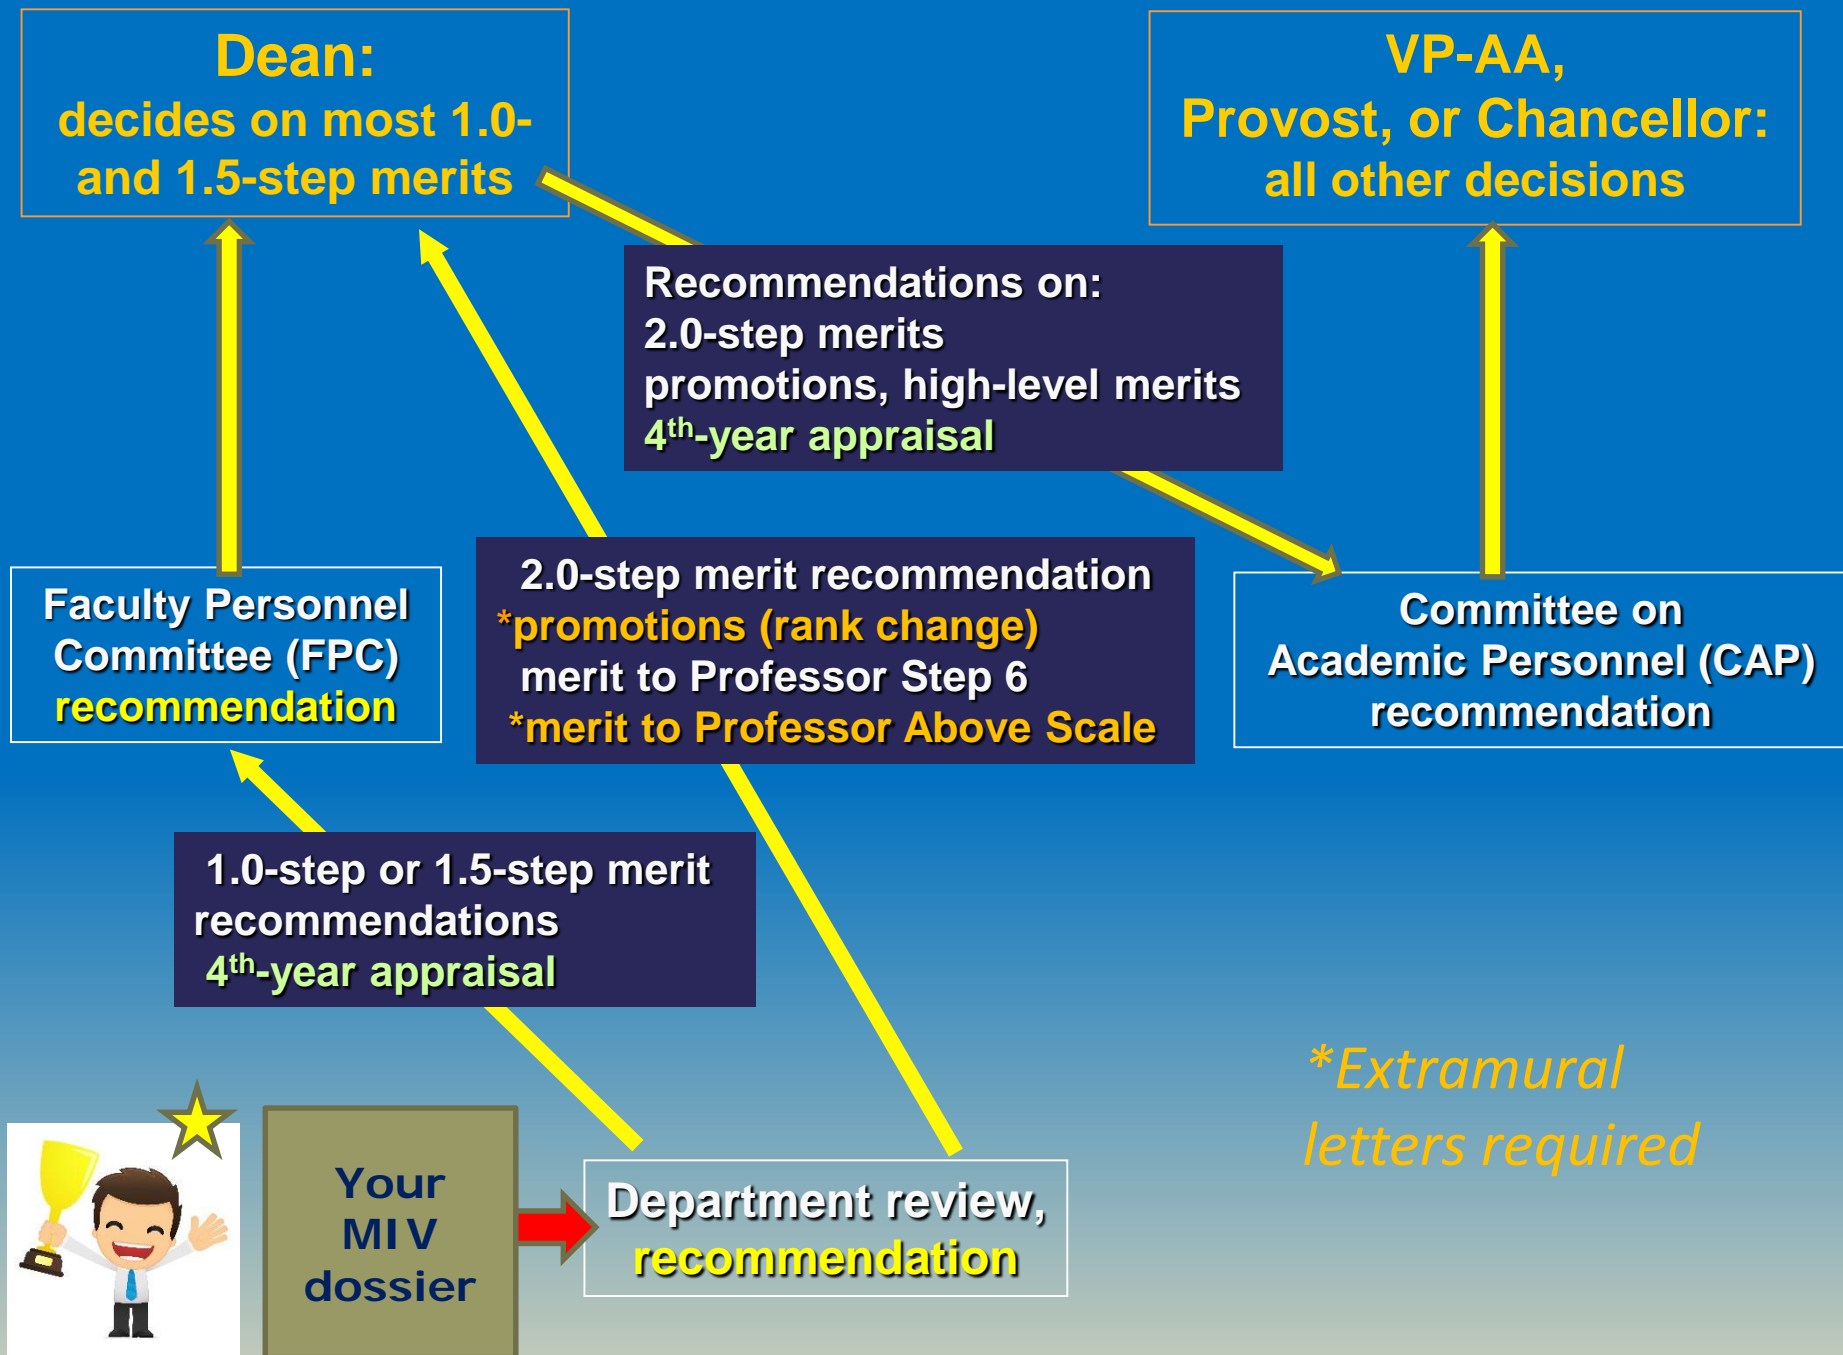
Dean:
decides on most 1.0- and 1.5-step merits

VP-AA,
Provost, or Chancellor:
all other decisions

Recommendations on:
2.0-step merits
promotions, high-level merits
$4^{th}$-year appraisal

Faculty Personnel Committee (FPC)
recommendation

2.0-step merit recommendation
*promotions (rank change)
merit to Professor Step 6
*merit to Professor Above Scale

Committee on Academic Personnel (CAP)
recommendation

1.0-step or 1.5-step merit recommendations
$4^{th}$-year appraisal

*Extramural letters required

Your MIV dossier

Department review,
recommendation